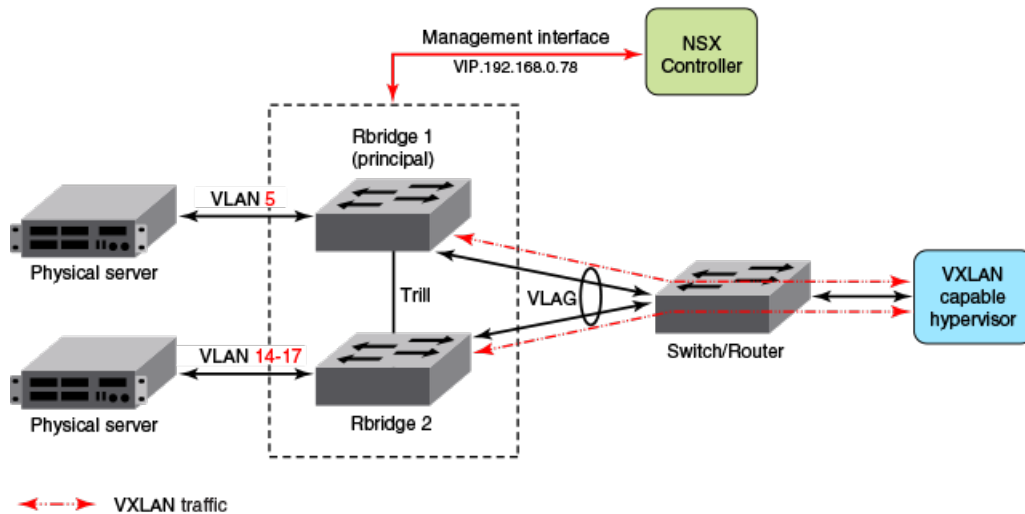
Management interface
VIP.192.168.0.78

NSX Controller

Rbridge 1 (principal)

VLAN 5

Physical server

Trill

VLAG

VXLAN capable hypervisor

Switch/Router

VLAN 14-17

Physical server

Rbridge 2

VXLAN traffic